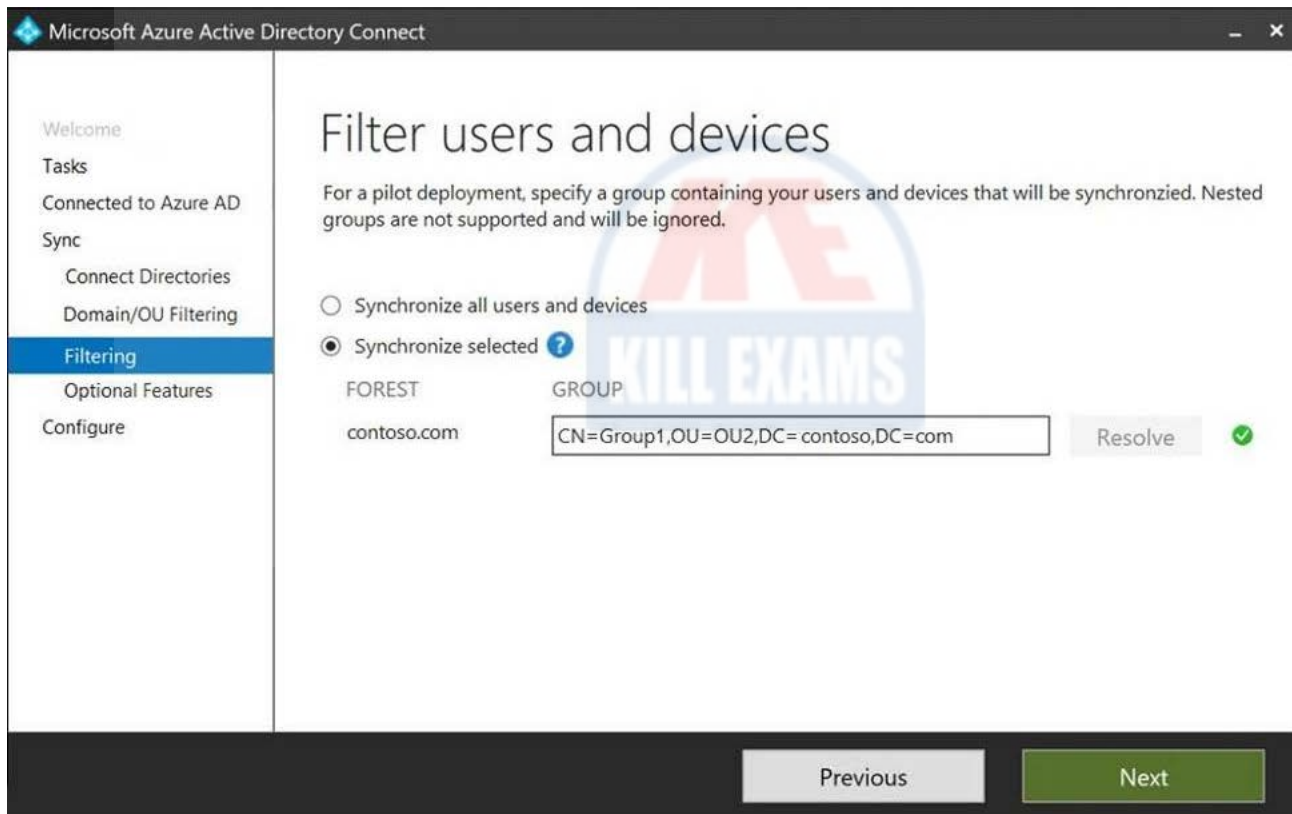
Microsoft Azure Active Directory Connect

Welcome
Tasks
Connected to Azure AD
Sync
Connect Directories
Domain/OU Filtering
Filtering
Optional Features
Configure

Filter users and devices

For a pilot deployment, specify a group containing your users and devices that will be synchronzied. Nested groups are not supported and will be ignored.

Synchronize all users and devices
Synchronize selected

| FOREST | GROUP |
|---|---|
| contoso.com | CN=Group1,OU=OU2,DC= contoso,DC=com |

Resolve

KILL EXAMS

Previous
Next